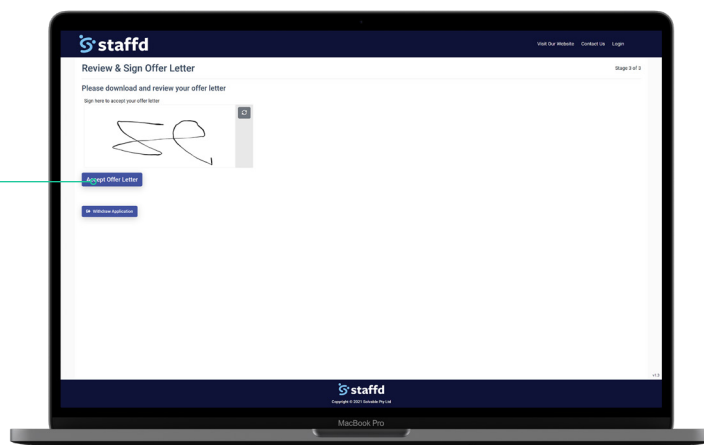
staffd

Visit Our Website Contact Us Login

Review & Sign Offer Letter

Stage 3 of 3

Please download and review your offer letter

Sign here to accept your offer letter

Accept Offer Letter

Withdraw Application

v1.3

staffd

Copyright © 2021 Solvable Pty Ltd

MacBook Pro